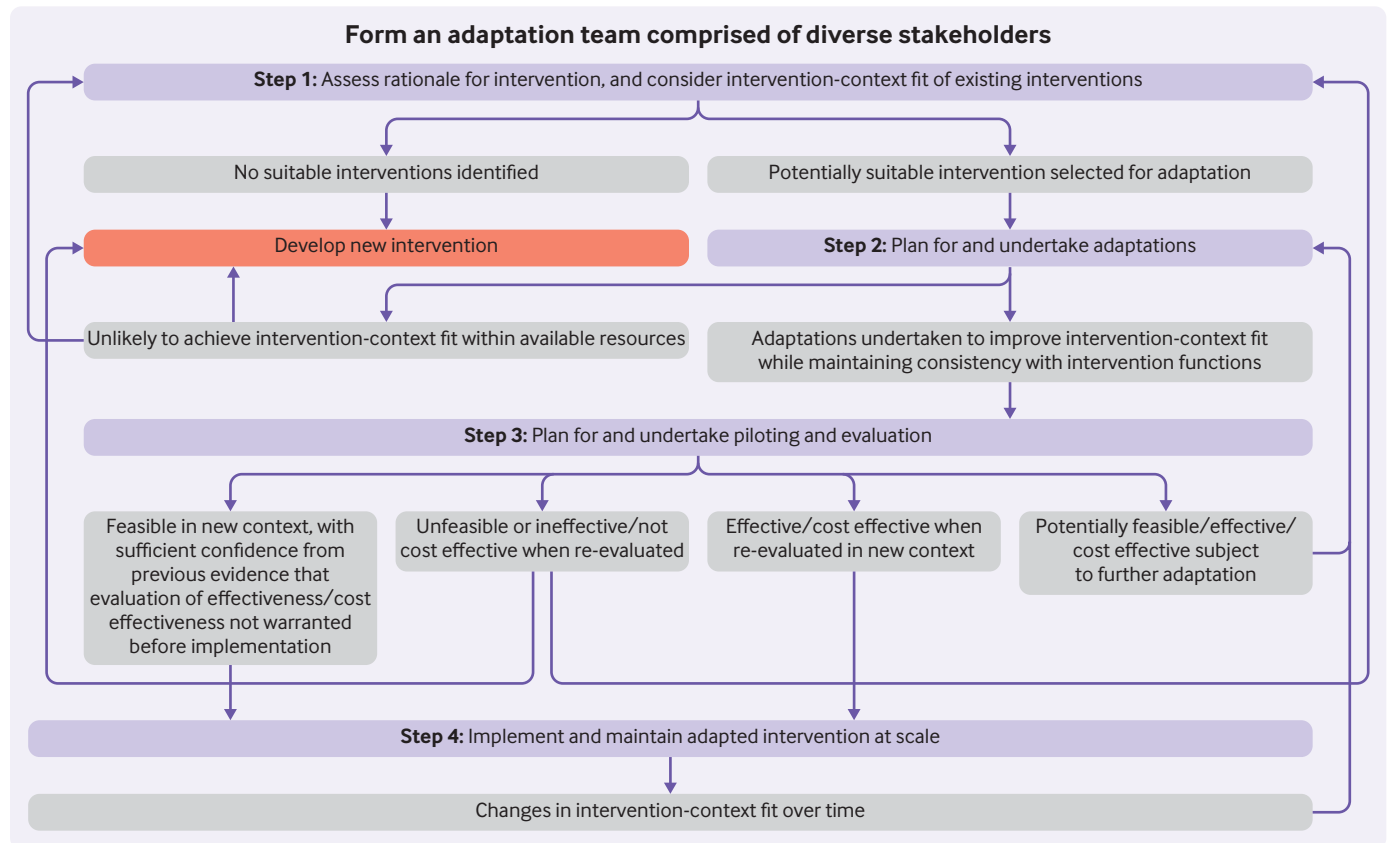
Form an adaptation team comprised of diverse stakeholders

Step 1: Assess rationale for intervention, and consider intervention-context fit of existing interventions

No suitable interventions identified

Potentially suitable intervention selected for adaptation

Develop new intervention

Step 2: Plan for and undertake adaptations

Unlikely to achieve intervention-context fit within available resources

Adaptations undertaken to improve intervention-context fit while maintaining consistency with intervention functions

Step 3: Plan for and undertake piloting and evaluation

Feasible in new context, with sufficient confidence from previous evidence that evaluation of effectiveness/cost effectiveness not warranted before implementation

Unfeasible or ineffective/not cost effective when re-evaluated

Effective/cost effective when re-evaluated in new context

Potentially feasible/effective/cost effective subject to further adaptation

Step 4: Implement and maintain adapted intervention at scale

Changes in intervention-context fit over time